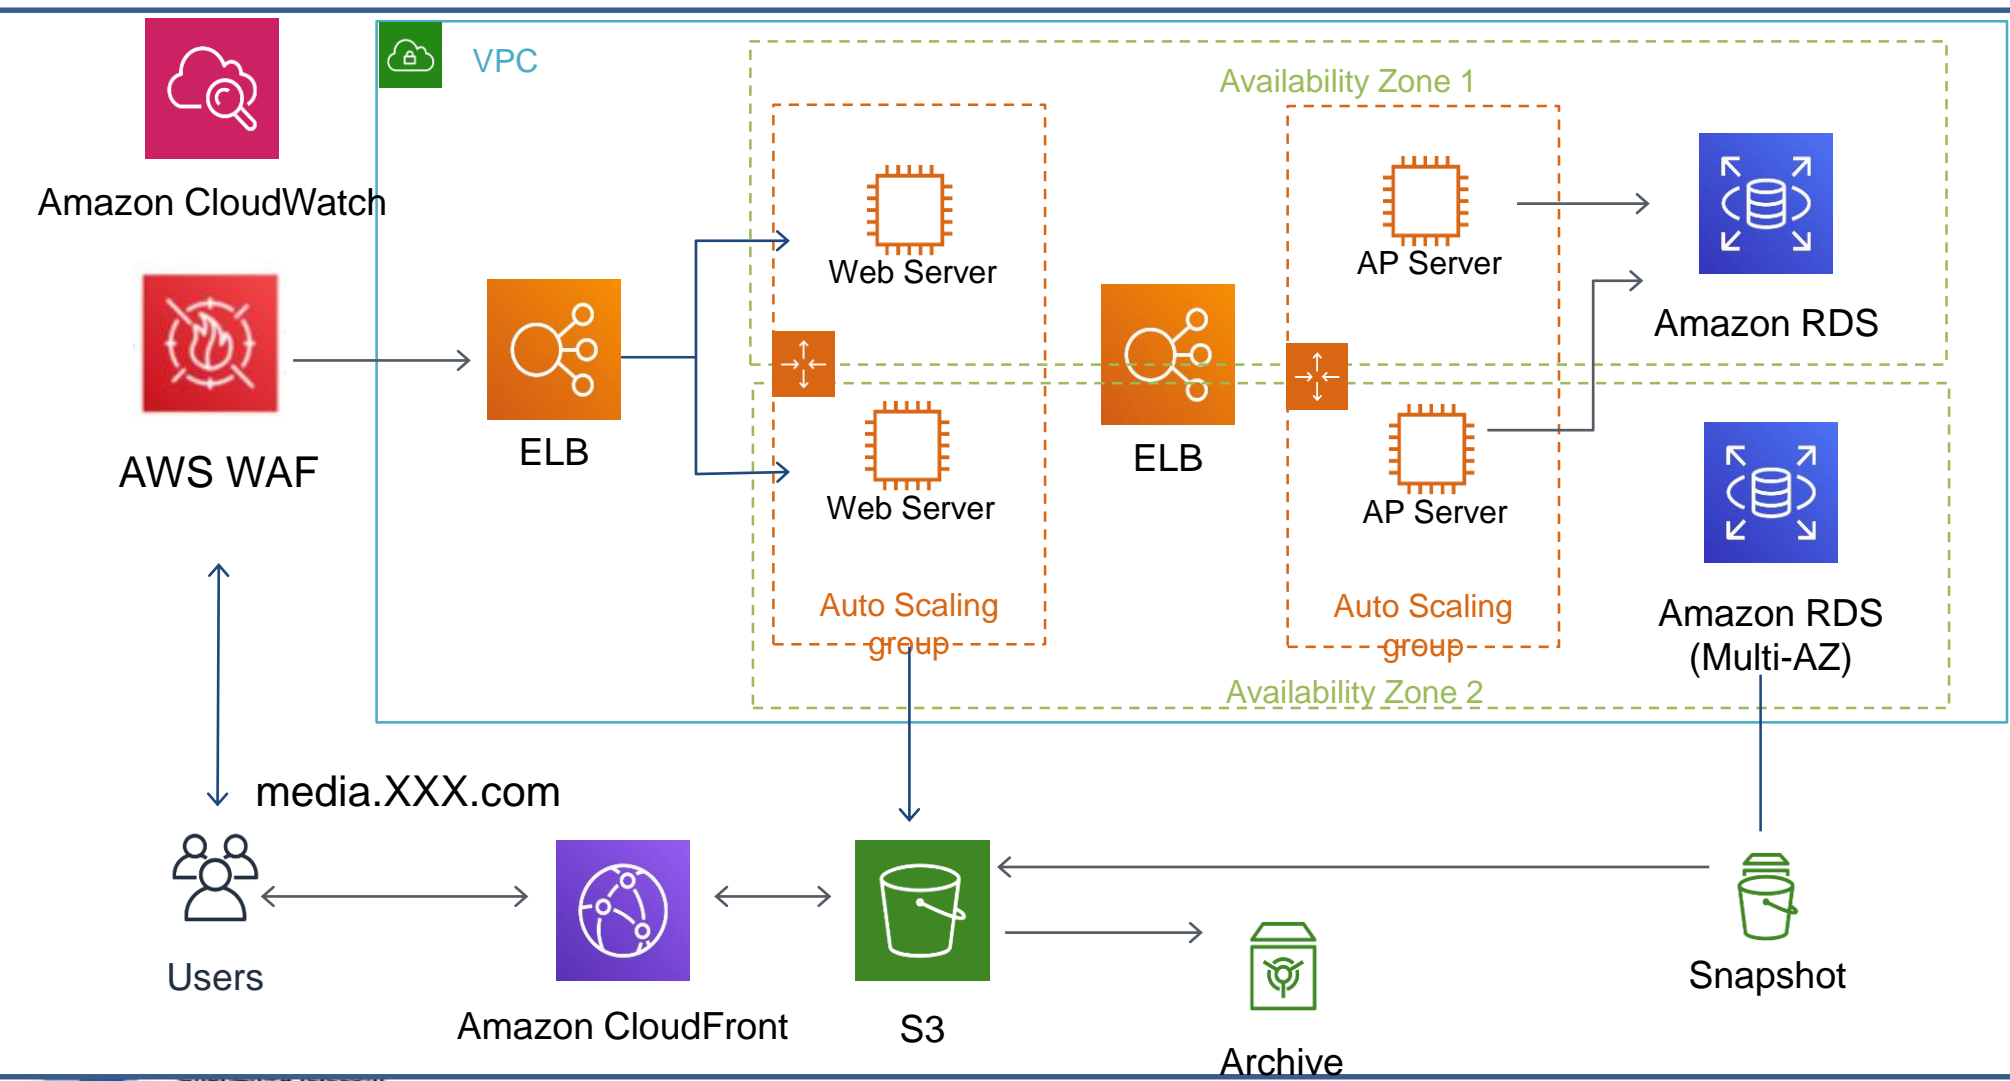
Amazon CloudWatch

VPC

Availability Zone 1

Web Server

AP Server

Amazon RDS

AWS WAF

ELB

ELB

Web Server

AP Server

Amazon RDS (Multi-AZ)

Auto Scaling group

Auto Scaling group

Availability Zone 2

media.XXX.com

Users

Amazon CloudFront

S3

Archive

Snapshot